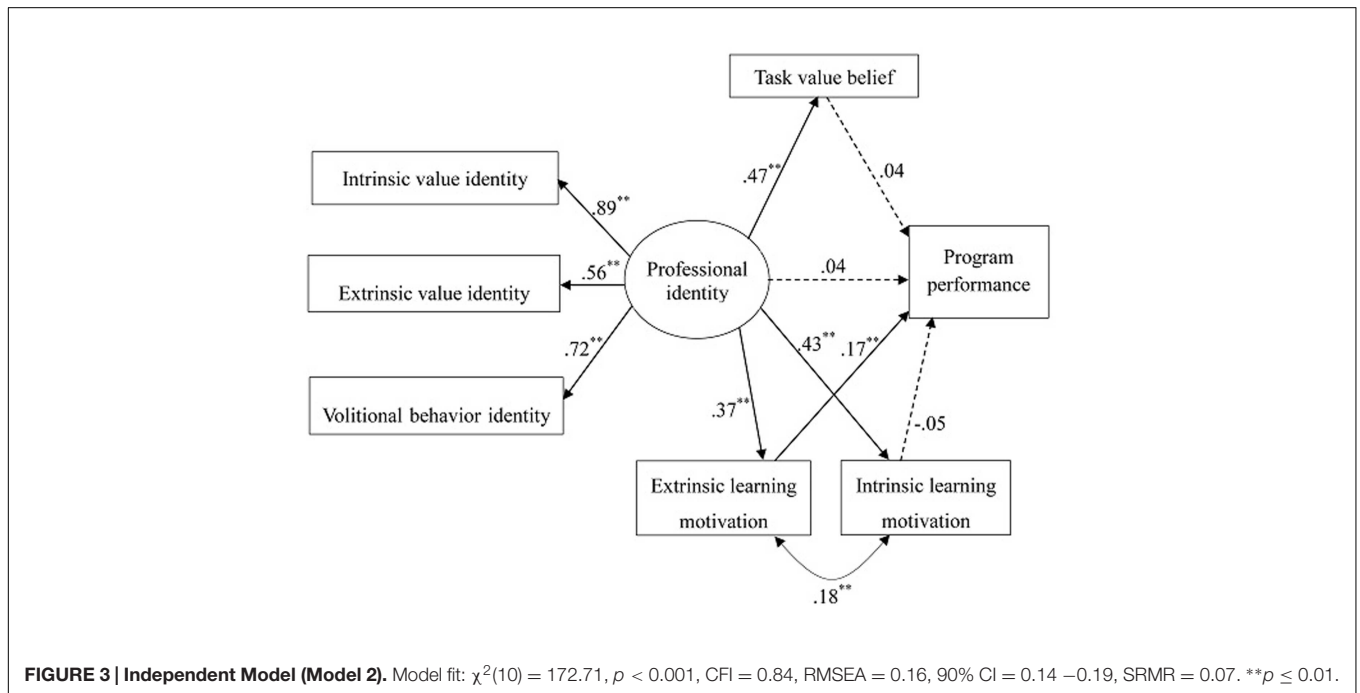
Task value belief

Intrinsic value identity

.89$^{**}$

.47$^{**}$

.04

.56$^{**}$

Professional identity

.04

Program performance

Extrinsic value identity

.72$^{**}$

.43$^{**}$

.17$^{**}$

Volitional behavior identity

.37$^{**}$

-.05

Extrinsic learning motivation

Intrinsic learning motivation

.18$^{**}$

**FIGURE 3 | Independent Model (Model 2).** Model fit: $\chi^2(10) = 172.71$, $p < 0.001$, CFI = 0.84, RMSEA = 0.16, 90% CI = 0.14 −0.19, SRMR = 0.07. $^{**}p \leq 0.01$.